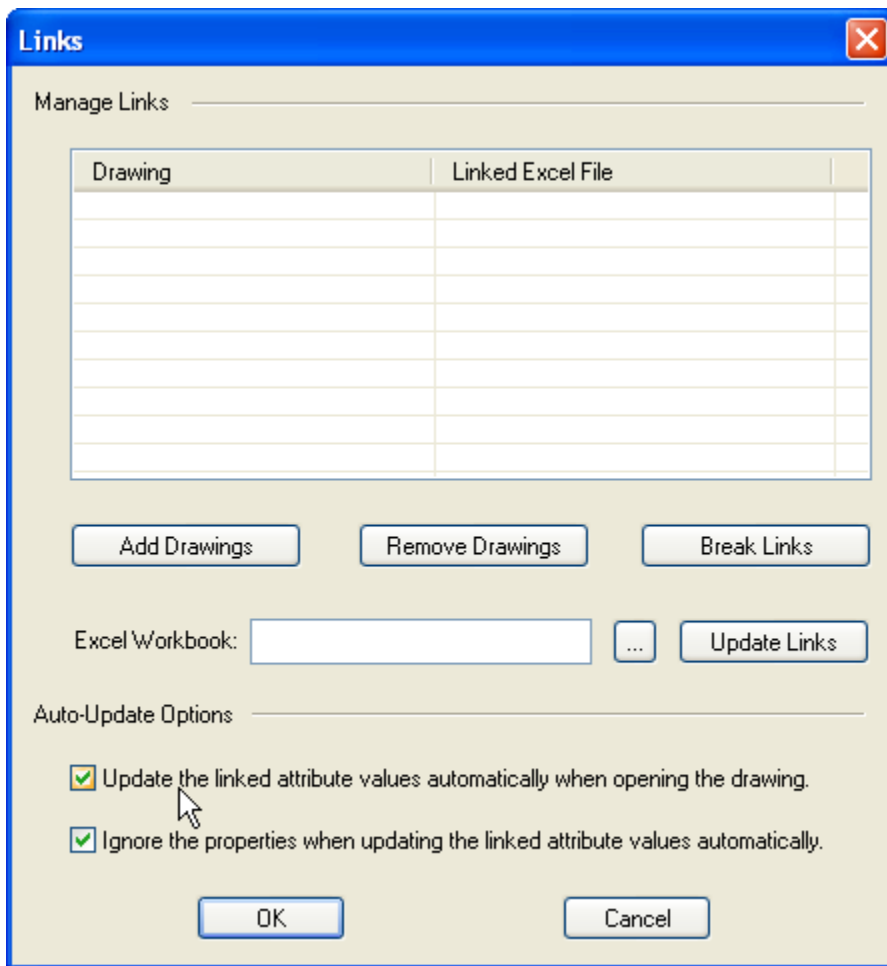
Links

Manage Links

| Drawing | Linked Excel File |
|---|---|
| | |

Add Drawings

Remove Drawings

Break Links

Excel Workbook:

...

Update Links

Auto-Update Options

Update the linked attribute values automatically when opening the drawing.

Ignore the properties when updating the linked attribute values automatically.

OK

Cancel